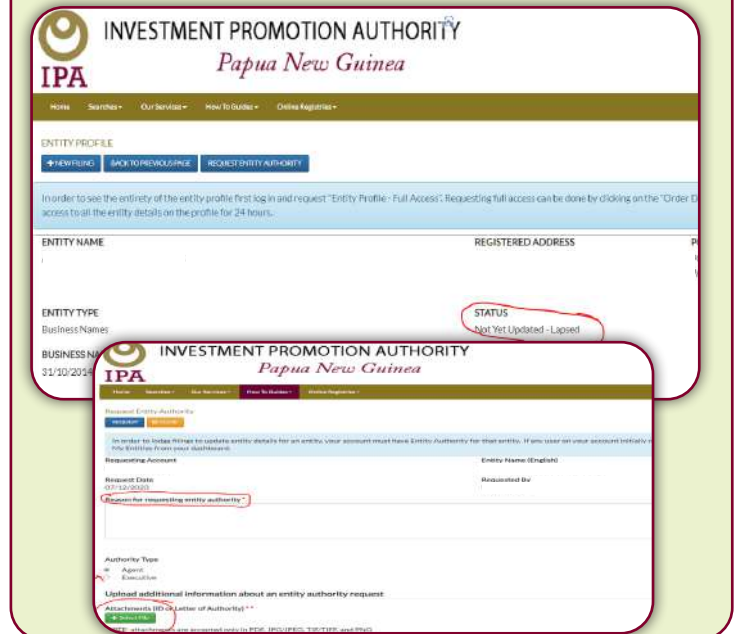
IPA
INVESTMENT PROMOTION AUTHORITY
Papua New Guinea

Home Searches Our Services How To Guides Online Registries

ENTITY PROFILE

+ NEW FILING BACK TO PREVIOUS PAGE REQUEST ENTITY AUTHORITY

In order to see the entirety of the entity profile first log in and request "Entity Profile - Full Access". Requesting full access can be done by clicking on the "Order D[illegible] access to all the entity details on the profile for 24 hours.

ENTITY NAME

REGISTERED ADDRESS

ENTITY TYPE
Business Names

STATUS
Not Yet Updated - Lapsed

BUSINESS NA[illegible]
31/10/2014

IPA
INVESTMENT PROMOTION AUTHORITY
Papua New Guinea

Home Searches Our Services How To Guides Online Registries

Request Entity Authority

REQUEST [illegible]

In order to lodge filings to update entity details for an entity, your account must have Entity Authority for that entity. If you use on your account initially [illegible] My Entities from your dashboard.

Requesting Account

Entity Name (English)

Request Date
07/12/2020

Requested By

Reason for requesting entity authority *

Authority Type
Agent
Executive

Upload additional information about an entity authority request

Attachments (ID or Letter of Authority) * *

+ Select File

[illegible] attachments are accepted only in PDF, JPG/JPEG, TIF/TIFF and PNG